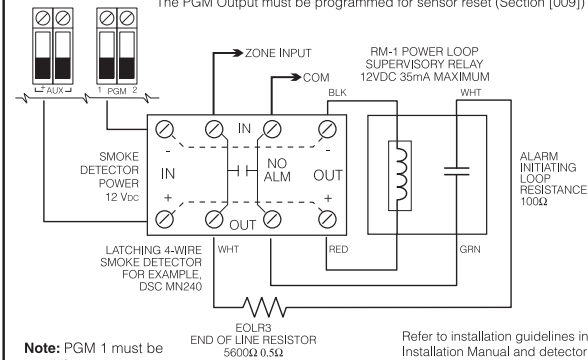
The PGM Output must be programmed for sensor reset (Section [009])

AUX
1 PGM 2

ZONE INPUT
COM

RM-1 POWER LOOP SUPERVISORY RELAY 12VDC 35mA MAXIMUM

BLK
WHT

IN
-
-
NO ALM
SMOKE DETECTOR POWER 12 V$_{DC}$
IN
OUT
+
+
OUT

ALARM INITIATING LOOP RESISTANCE 100Ω

LATCHING 4-WIRE SMOKE DETECTOR FOR EXAMPLE, DSC MN240

WHT
RED
GRN

EOLR3 END OF LINE RESISTOR 5600Ω 0.5Ω

Note: PGM 1 must be

Refer to installation guidelines in Installation Manual and detector